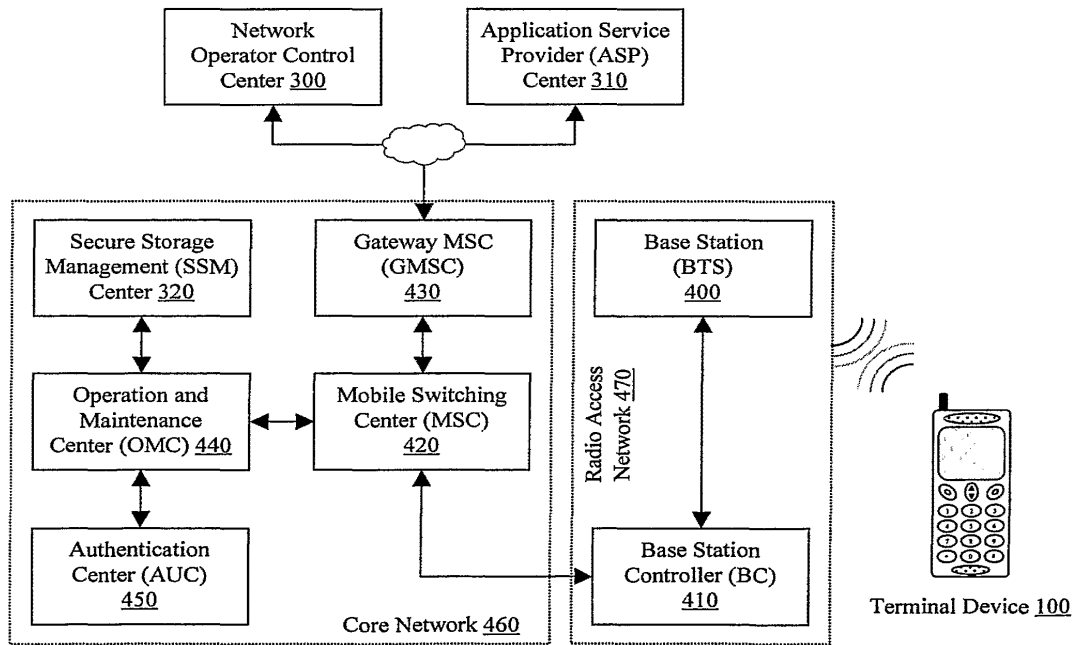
Network Operator Control Center 300

Application Service Provider (ASP) Center 310

Secure Storage Management (SSM) Center 320

Gateway MSC (GMSC) 430

Base Station (BTS) 400

Operation and Maintenance Center (OMC) 440

Mobile Switching Center (MSC) 420

Radio Access Network 470

Authentication Center (AUC) 450

Base Station Controller (BC) 410

Core Network 460

Terminal Device 100